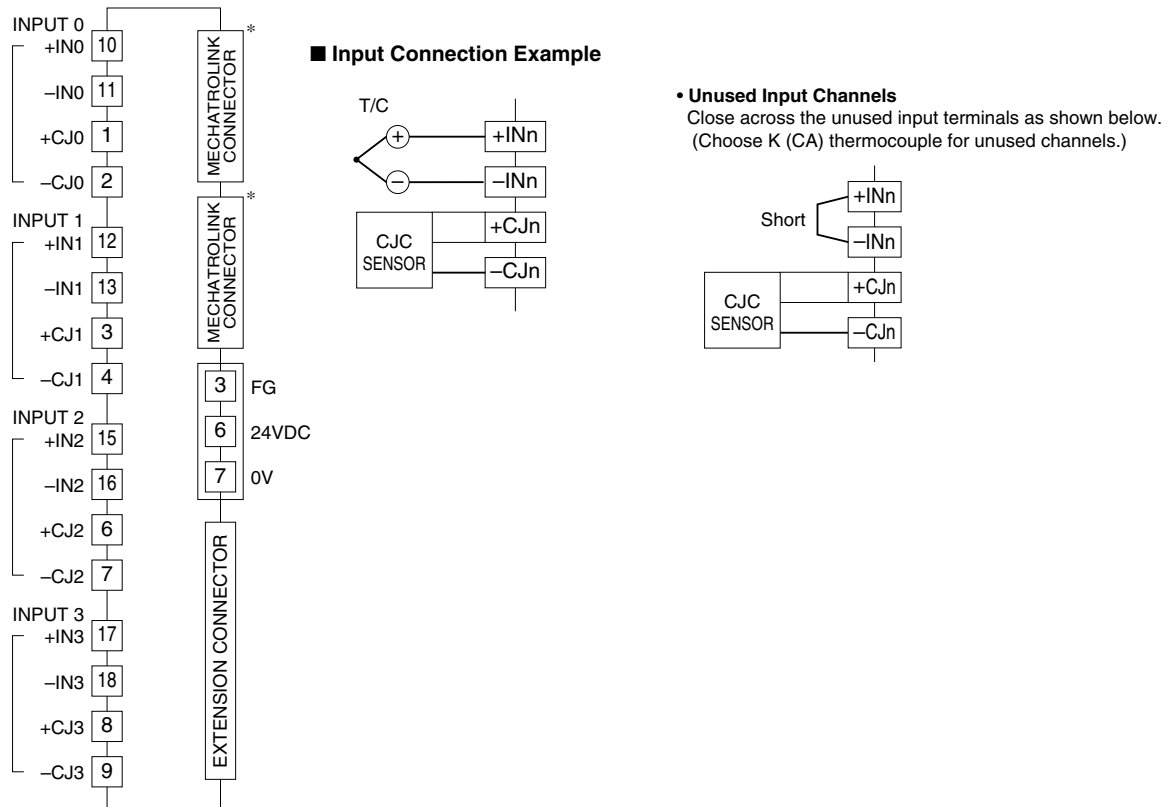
INPUT 0
+IN0 10
–IN0 11
+CJ0 1
–CJ0 2
INPUT 1
+IN1 12
–IN1 13
+CJ1 3
–CJ1 4
INPUT 2
+IN2 15
–IN2 16
+CJ2 6
–CJ2 7
INPUT 3
+IN3 17
–IN3 18
+CJ3 8
–CJ3 9

MECHATROLINK CONNECTOR *
MECHATROLINK CONNECTOR *
3 FG
6 24VDC
7 0V
EXTENSION CONNECTOR

■ Input Connection Example

T/C
+
–
+INn
–INn
CJC SENSOR
+CJn
–CJn

• Unused Input Channels
Close across the unused input terminals as shown below. (Choose K (CA) thermocouple for unused channels.)

Short
+INn
–INn
CJC SENSOR
+CJn
–CJn